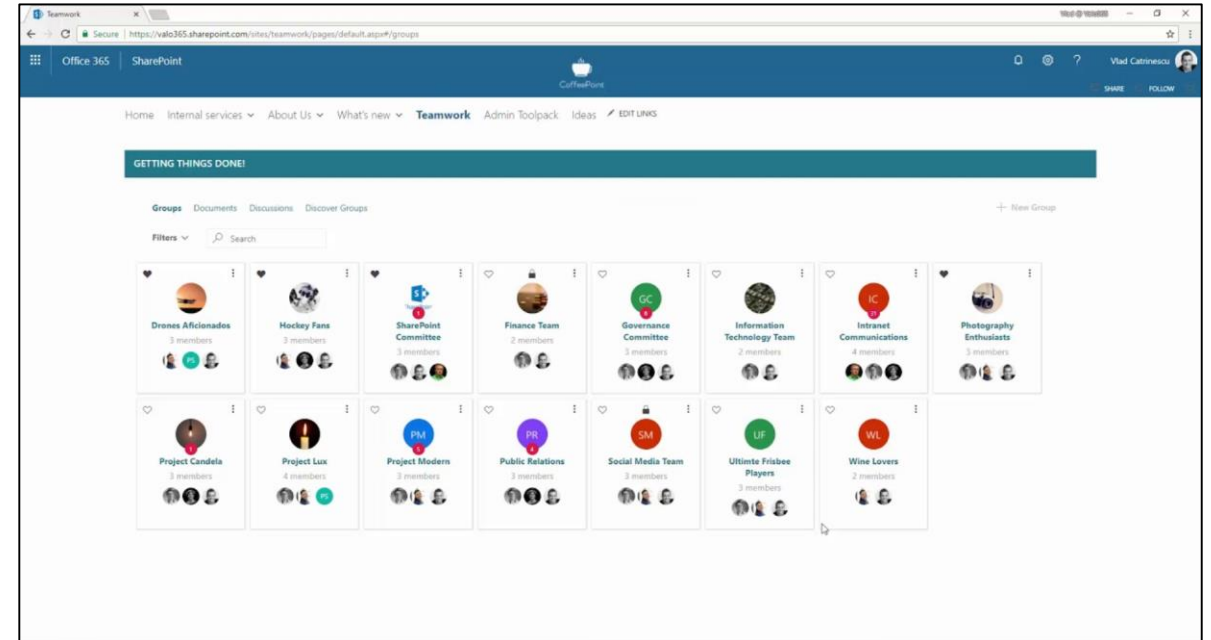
Teamwork

Secure | https://valo365.sharepoint.com/sites/teamwork/pages/default.aspx#/groups

Office 365 SharePoint

CoffeePoint

Vlad Catrinescu

SHARE FOLLOW

Home Internal services About Us What's new Teamwork Admin Toolpack Ideas EDIT LINKS

GETTING THINGS DONE!

Groups Documents Discussions Discover Groups

+ New Group

Filters Search

Drones Aficionados
3 members
PS

Hockey Fans
3 members

SharePoint Committee
3 members

Finance Team
2 members

GC
Governance Committee
3 members

Information Technology Team
2 members

IC
Intranet Communications
4 members

Photography Enthusiasts
3 members

Project Candela
3 members

Project Lux
4 members
PS

PM
Project Modern
3 members

PR
Public Relations
3 members

SM
Social Media Team
3 members

UF
Ultimte Frisbee Players
3 members

WL
Wine Lovers
2 members